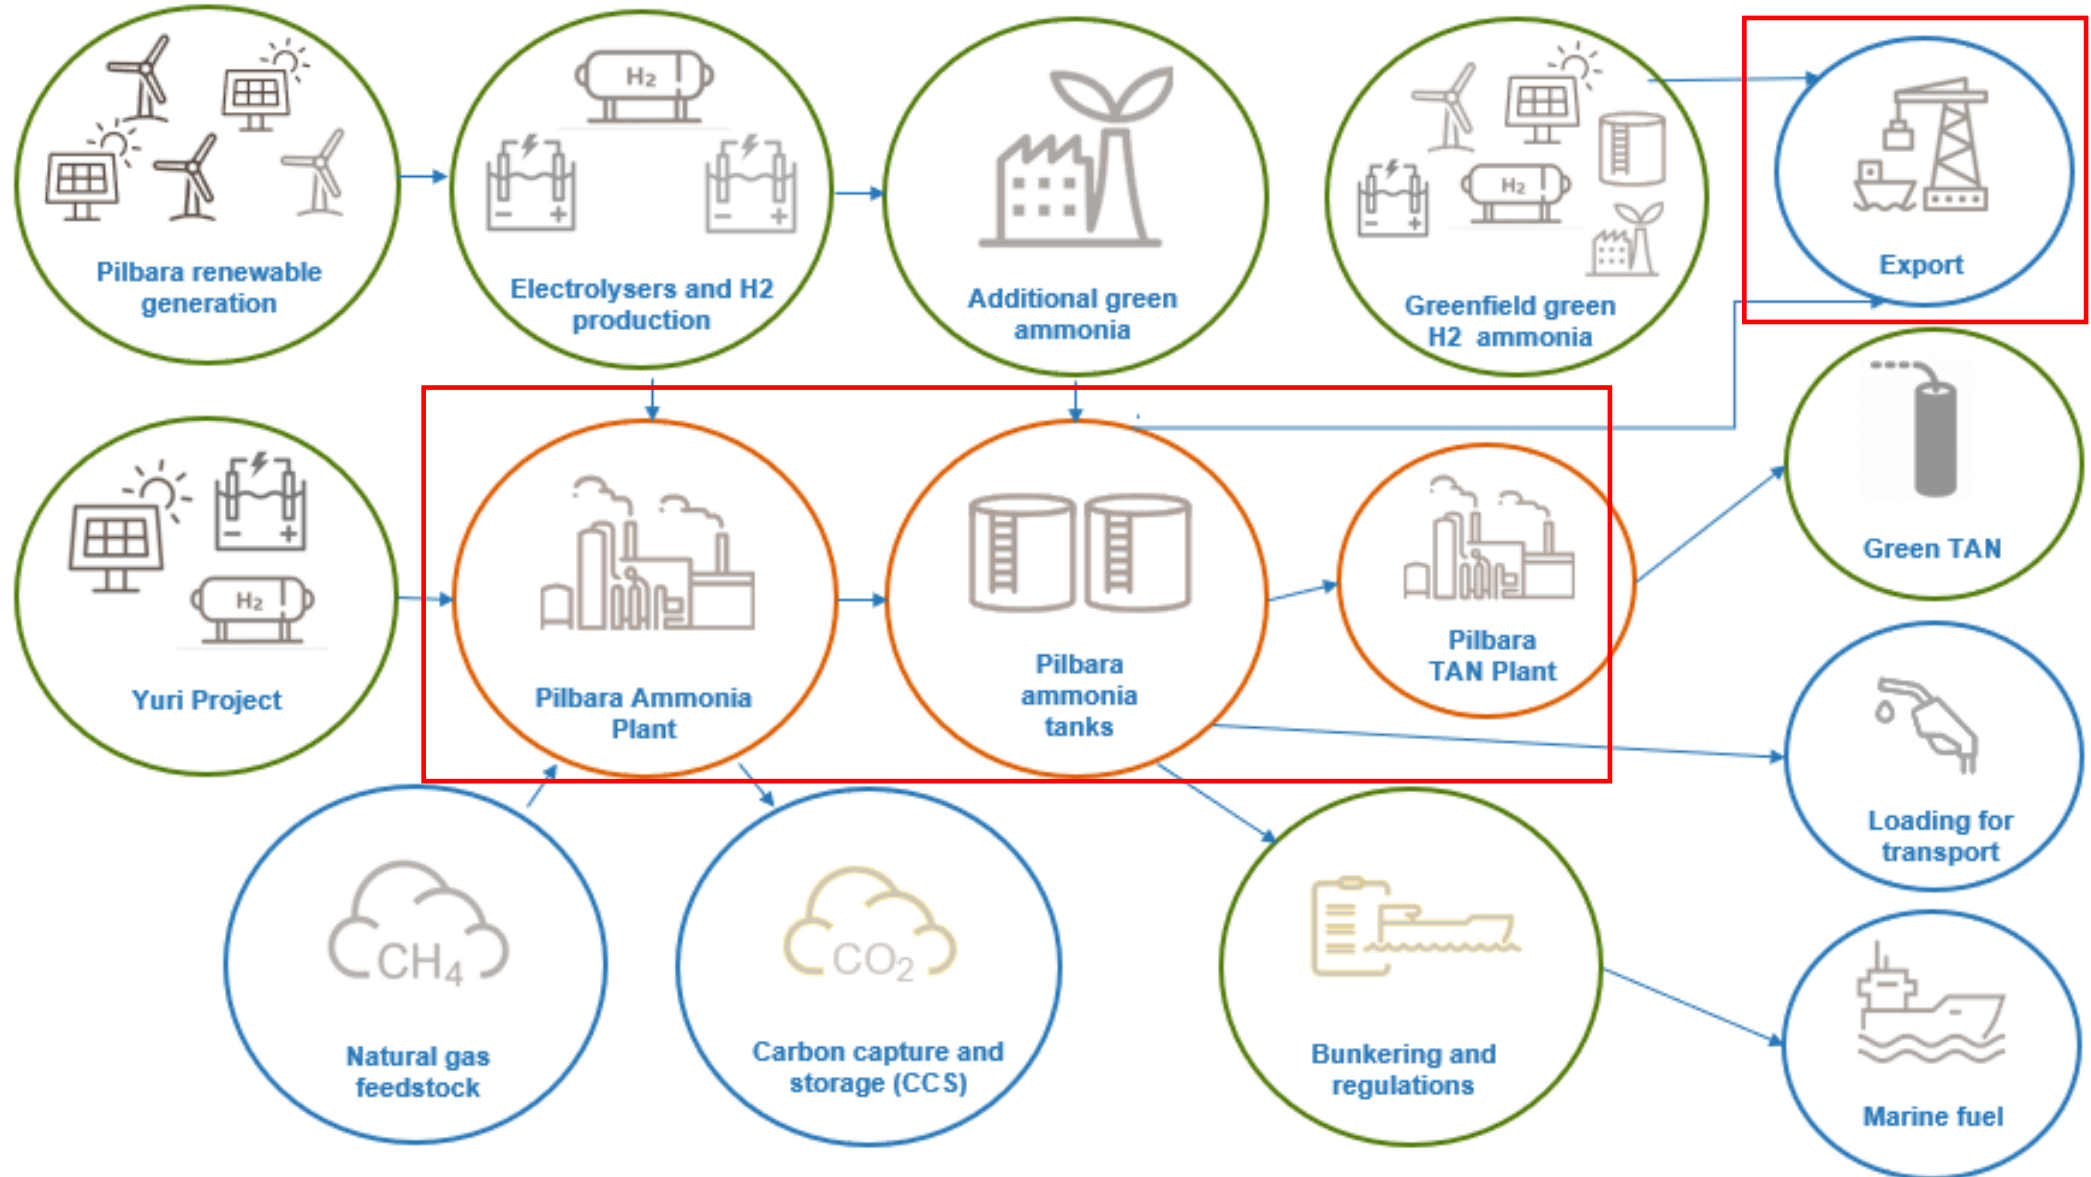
Pilbara renewable generation

$H_2$

Electrolysers and H2 production

Additional green ammonia

$H_2$

Greenfield green H2 ammonia

Export

Green TAN

$H_2$

Yuri Project

Pilbara Ammonia Plant

Pilbara ammonia tanks

Pilbara TAN Plant

Loading for transport

$CH_4$

Natural gas feedstock

$CO_2$

Carbon capture and storage (CCS)

Bunkering and regulations

Marine fuel